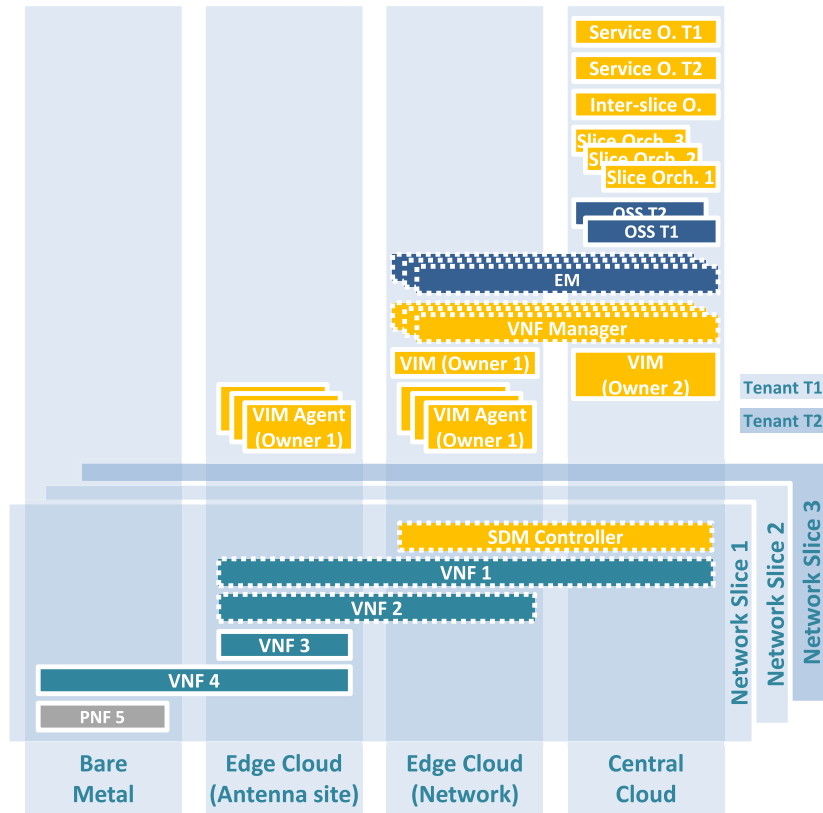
Service O. T1
Service O. T2
Inter-slice O.
Slice Orch. 3
Slice Orch. 2
Slice Orch. 1
OSS T2
OSS T1
EM
VNF Manager
VIM (Owner 1)
VIM (Owner 2)
Tenant T1
Tenant T2
VIM Agent (Owner 1)
VIM Agent (Owner 1)
SDM Controller
VNF 1
VNF 2
VNF 3
VNF 4
PNF 5
Network Slice 1
Network Slice 2
Network Slice 3
Bare Metal
Edge Cloud (Antenna site)
Edge Cloud (Network)
Central Cloud